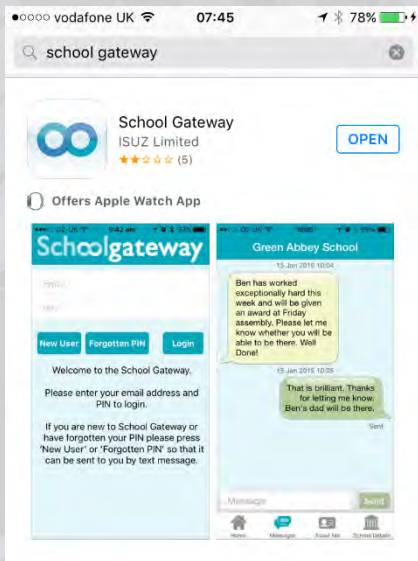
●○○○○ vodafone UK 07:45 78%

school gateway

School Gateway
ISUZ Limited
(5)
OPEN

Offers Apple Watch App

Schoolgateway

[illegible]
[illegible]

New User Forgotten PIN Login

Welcome to the School Gateway.

Please enter your email address and PIN to login.

If you are new to School Gateway or have forgotten your PIN please press 'New User' or 'Forgotten PIN' so that it can be sent to you by text message.

Green Abbey School

15 Jan 2015 10:04

Ben has worked exceptionally hard this week and will be given an award at Friday assembly. Please let me know whether you will be able to be there. Well Done!

15 Jan 2015 10:05

That is brilliant. Thanks for letting me know. Ben's dad will be there.

Sent

Message Send

Home Messages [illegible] School details